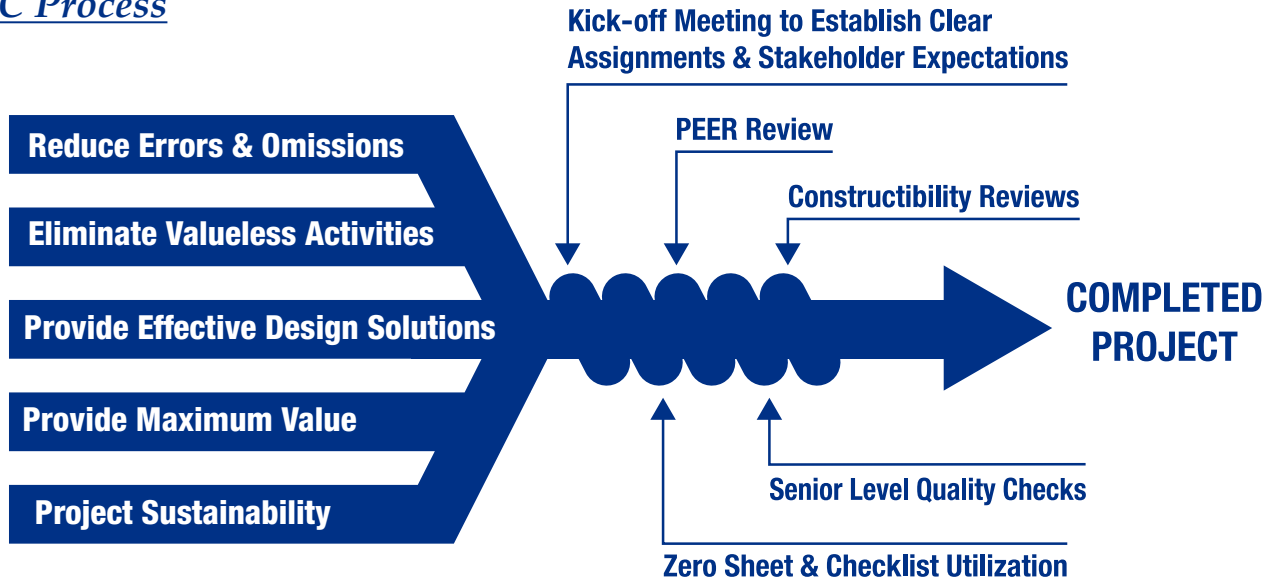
C Process

Kick-off Meeting to Establish Clear Assignments & Stakeholder Expectations

PEER Review

Constructibility Reviews

Reduce Errors & Omissions

Eliminate Valueless Activities

Provide Effective Design Solutions

Provide Maximum Value

Project Sustainability

COMPLETED PROJECT

Senior Level Quality Checks

Zero Sheet & Checklist Utilization